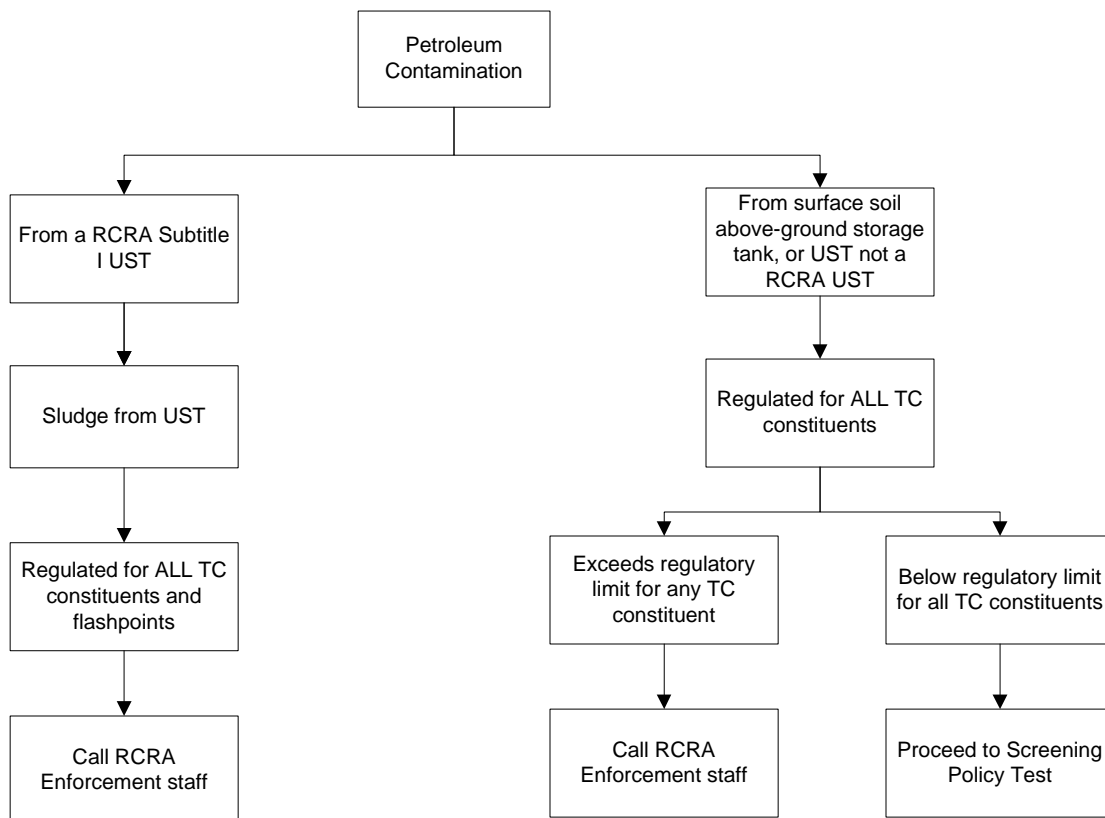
Petroleum Contamination

From a RCRA Subtitle I UST

Sludge from UST

Regulated for ALL TC constituents and flashpoints

Call RCRA Enforcement staff

From surface soil above-ground storage tank, or UST not a RCRA UST

Regulated for ALL TC constituents

Exceeds regulatory limit for any TC constituent

Call RCRA Enforcement staff

Below regulatory limit for all TC constituents

Proceed to Screening Policy Test